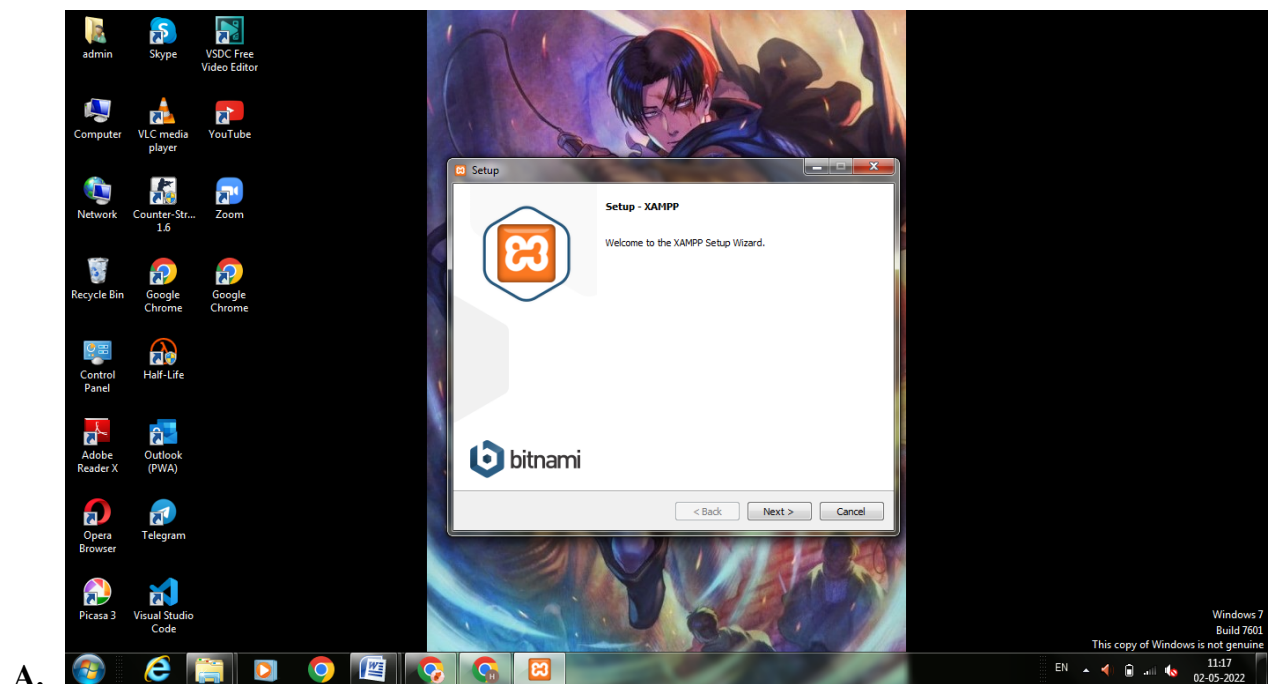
admin
Skype
VSDC Free Video Editor
Computer
VLC media player
YouTube
Network
Counter-Str... 1.6
Zoom
Recycle Bin
Google Chrome
Google Chrome
Control Panel
Half-Life
Adobe Reader X
Outlook (PWA)
Opera Browser
Telegram
Picasa 3
Visual Studio Code

Setup

Setup - XAMPP

Welcome to the XAMPP Setup Wizard.

bitnami

< Back
Next >
Cancel

Windows 7
Build 7601
This copy of Windows is not genuine

A.

EN
11:17
02-05-2022